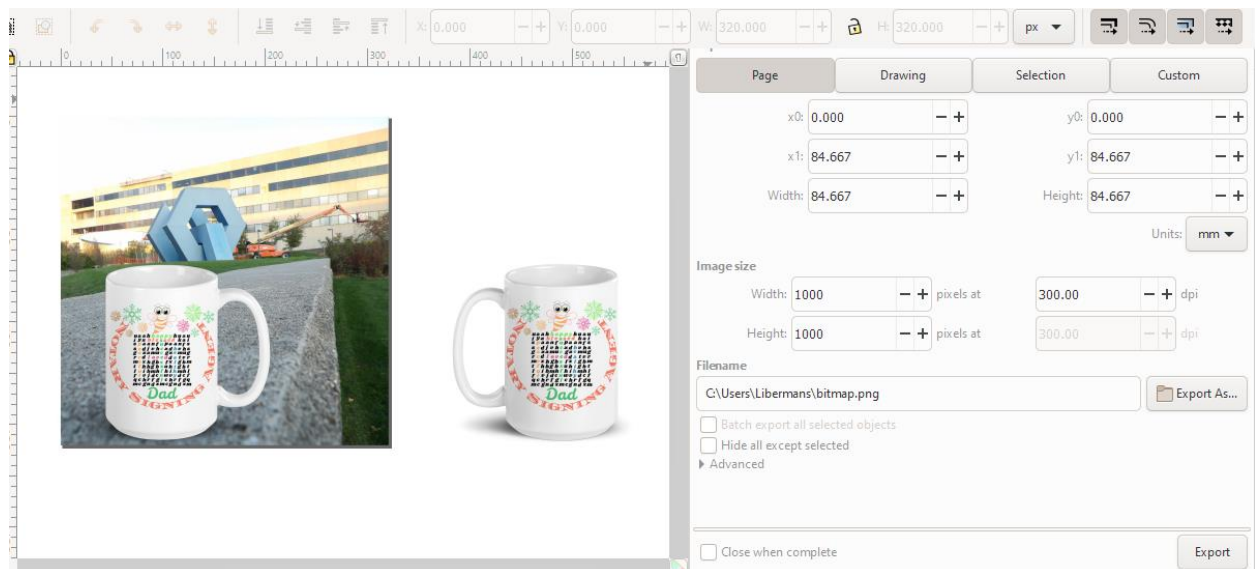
X: 0.000 − + Y: 0.000 − + W: 320.000 − + H: 320.000 − + px

0 100 200 300 400 500

Page
Drawing
Selection
Custom

x0: 0.000 − +
y0: 0.000 − +
x1: 84.667 − +
y1: 84.667 − +
Width: 84.667 − +
Height: 84.667 − +
Units: mm

Image size
Width: 1000 − + pixels at 300.00 − + dpi
Height: 1000 − + pixels at 300.00 − + dpi

Filename
C:\Users\Libermans\bitmap.png
Export As...

Batch export all selected objects
Hide all except selected
Advanced

NOTARY SIGNING AGENT
Dad

NOTARY SIGNING AGENT
Dad

Close when complete
Export